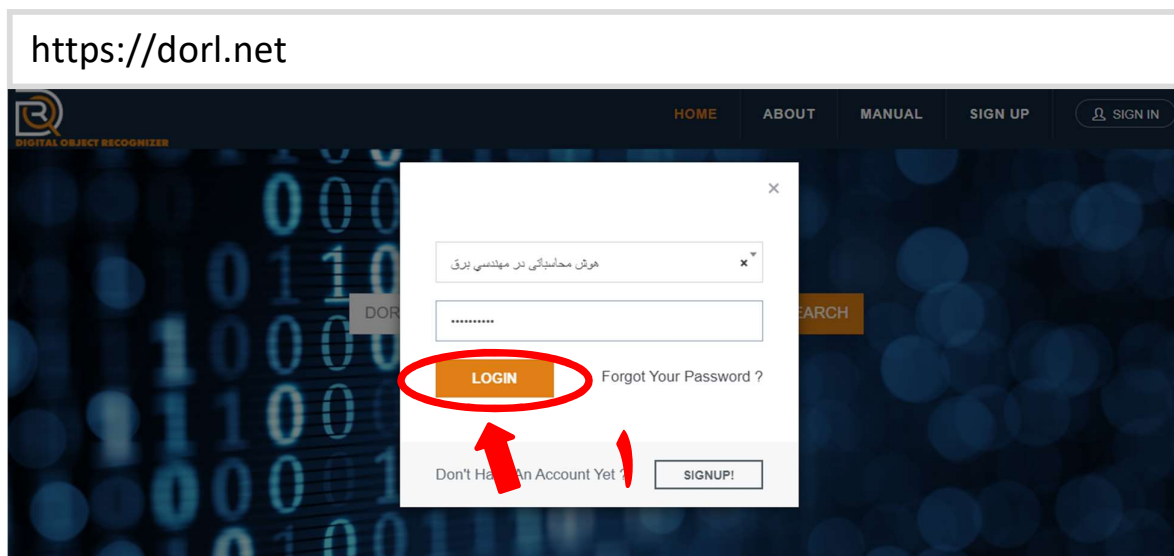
https://dorl.net

DIGITAL OBJECT RECOGNIZER

HOME ABOUT MANUAL SIGN UP SIGN IN

×

هوش محاسباتی در مهندسی برق ×

..........

DOR

EARCH

LOGIN

Forgot Your Password ?

Don't Ha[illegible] An Account Yet ?

۱

SIGNUP!